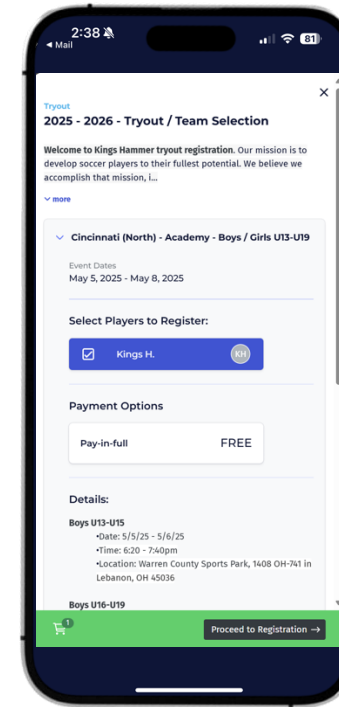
2:38
◀ Mail
81

×

Tryout
2025 - 2026 - Tryout / Team Selection

Welcome to Kings Hammer tryout registration. Our mission is to develop soccer players to their fullest potential. We believe we accomplish that mission, i...

more

Cincinnati (North) - Academy - Boys / Girls U13-U19

Event Dates
May 5, 2025 - May 8, 2025

Select Players to Register:

Kings H. KH

Payment Options

Pay-in-full FREE

Details:

Boys U13-U15
•Date: 5/5/25 - 5/6/25
•Time: 6:20 - 7:40pm
•Location: Warren County Sports Park, 1408 OH-741 in Lebanon, OH 45036

Boys U16-U19

1

Proceed to Registration →